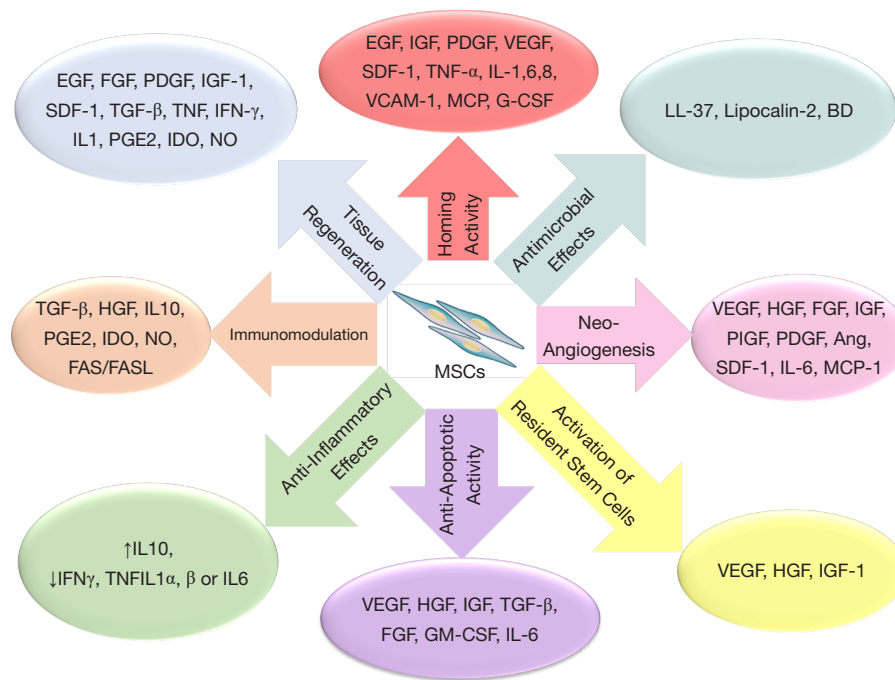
EGF, FGF, PDGF, IGF-1, SDF-1, TGF-β, TNF, IFN-γ, IL1, PGE2, IDO, NO

EGF, IGF, PDGF, VEGF, SDF-1, TNF-α, IL-1,6,8, VCAM-1, MCP, G-CSF

LL-37, Lipocalin-2, BD

Tissue Regeneration

Homing Activity

Antimicrobial Effects

TGF-β, HGF, IL10, PGE2, IDO, NO, FAS/FASL

Immunomodulation

MSCs

Neo-Angiogenesis

VEGF, HGF, FGF, IGF, PIGF, PDGF, Ang, SDF-1, IL-6, MCP-1

Anti-Inflammatory Effects

Anti-Apoptotic Activity

Activation of Resident Stem Cells

↑IL10, ↓IFNγ, TNFIL1α, β or IL6

VEGF, HGF, IGF-1

VEGF, HGF, IGF, TGF-β, FGF, GM-CSF, IL-6